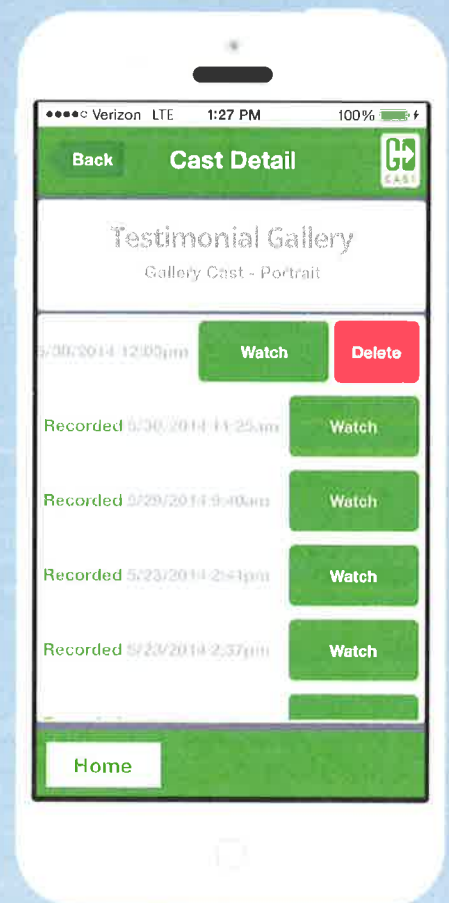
●●●●○ Verizon LTE 1:27 PM 100%

Back Cast Detail CAST

Testimonial Gallery
Gallery Cast - Portrait

5/30/2014 12:00pm Watch Delete

Recorded 5/30/2014 11:25am Watch

Recorded 5/29/2014 9:40am Watch

Recorded 5/23/2014 2:41pm Watch

Recorded 5/23/2014 2:37pm Watch

Home